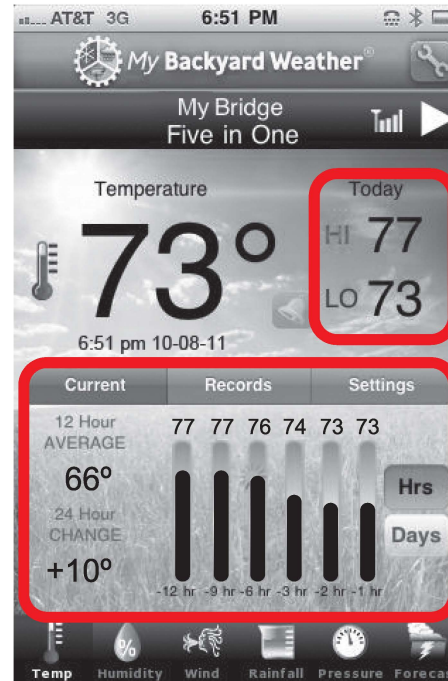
AT&T 3G 6:51 PM

My Backyard Weather®

My Bridge
Five in One

Temperature

73°

6:51 pm 10-08-11

Today
HI 77
LO 73

Current | Records | Settings

12 Hour AVERAGE
66º

24 Hour CHANGE
+10º

77 77 76 74 73 73

-12 hr -9 hr -6 hr -3 hr -2 hr -1 hr

Hrs
Days

Temp Humidity Wind Rainfall Pressure Foreca